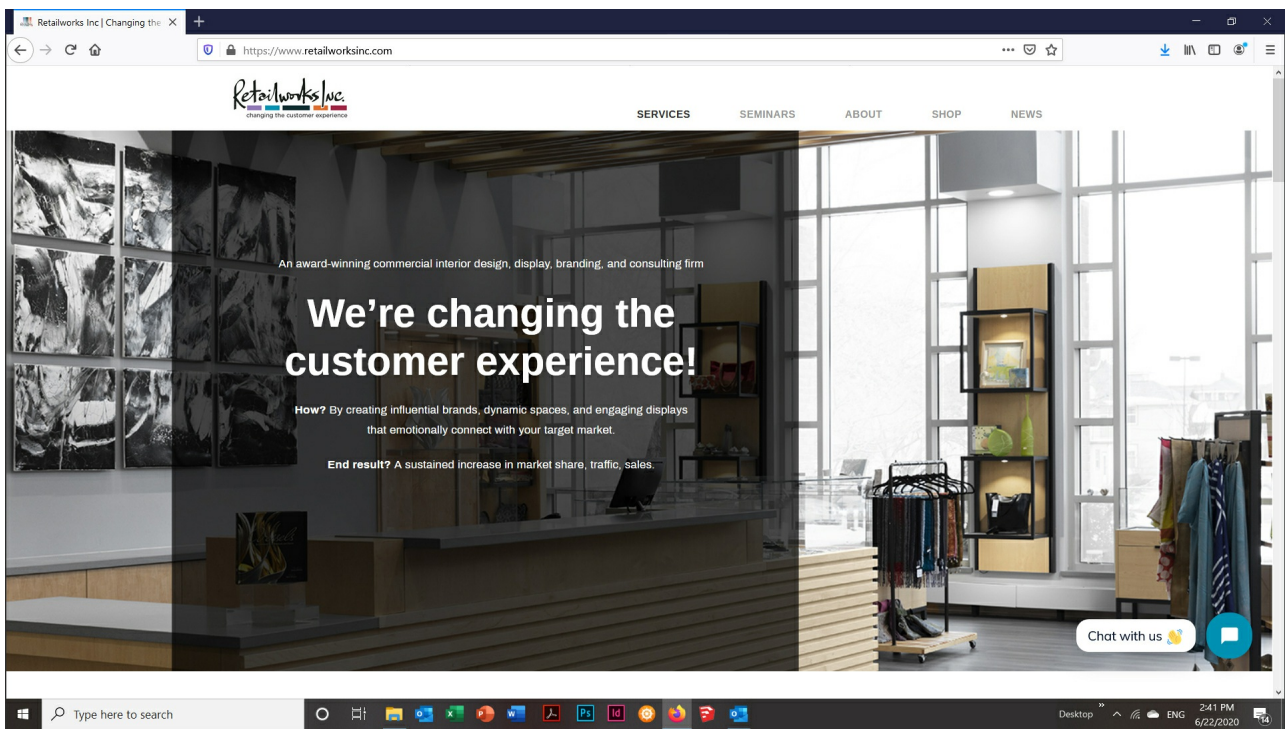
Retailworks Inc | Changing the

https://www.retailworksinc.com

Retailworks Inc.
changing the customer experience

SERVICES SEMINARS ABOUT SHOP NEWS

An award-winning commercial interior design, display, branding, and consulting firm

We're changing the customer experience!

**How?** By creating influential brands, dynamic spaces, and engaging displays that emotionally connect with your target market.

**End result?** A sustained increase in market share, traffic, sales.

Chat with us 👋

Type here to search

Desktop ENG 2:41 PM 6/22/2020 14